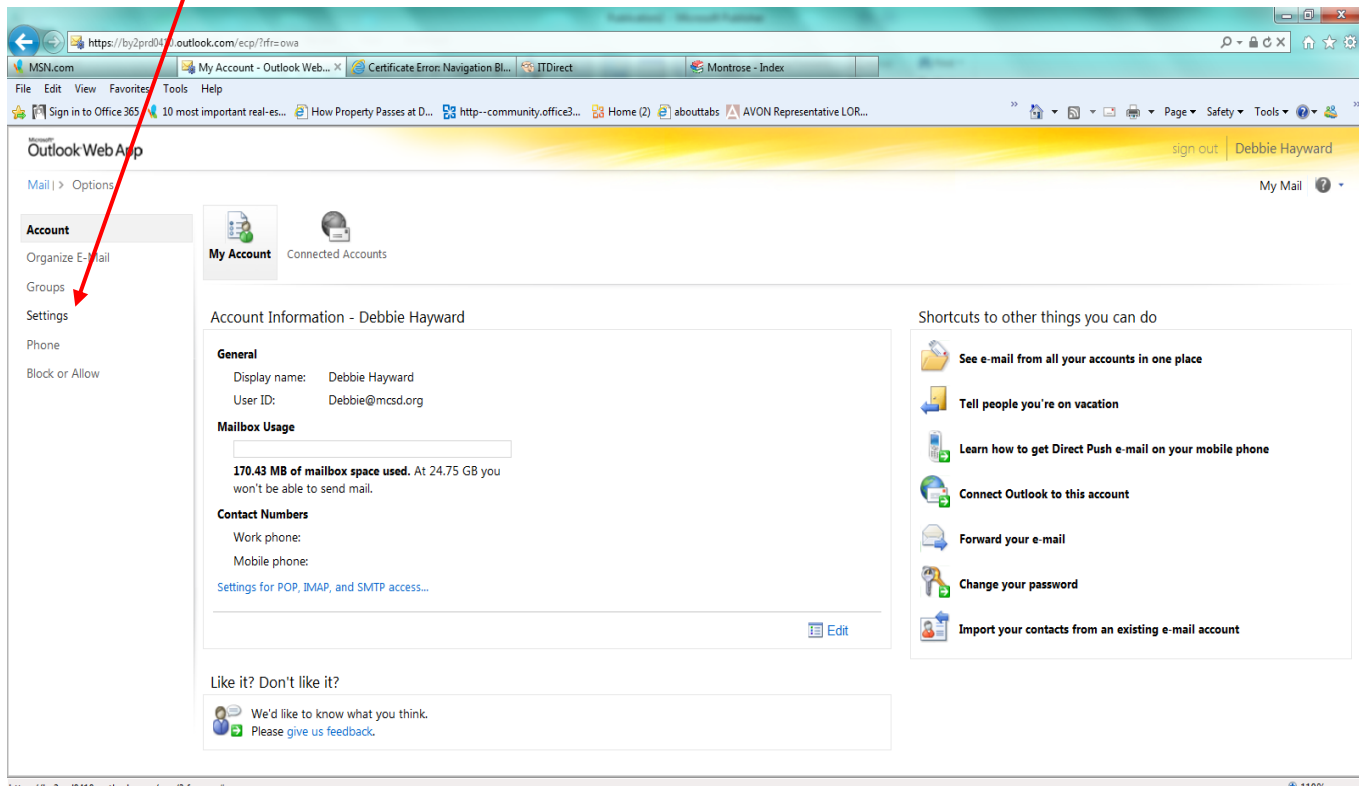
Publication2 - Microsoft Publisher

https://by2prd04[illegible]0.outlook.com/ecp/?rfr=owa

MSN.com
My Account - Outlook Web...
Certificate Error: Navigation Bl...
ITDirect
Montrose - Index

File Edit View Favorites Tools Help

Sign in to Office 365
10 most important real-es...
How Property Passes at D...
http--community.office3...
Home (2)
abouttabs
AVON Representative LOR...

Page ▾ Safety ▾ Tools ▾

Outlook Web App
sign out Debbie Hayward

Mail | > Options
My Mail

Account
Organize E-Mail
Groups
Settings
Phone
Block or Allow

My Account
Connected Accounts

Account Information - Debbie Hayward

General
Display name: Debbie Hayward
User ID: Debbie@mcsd.org

Mailbox Usage
170.43 MB of mailbox space used. At 24.75 GB you won't be able to send mail.

Contact Numbers
Work phone:
Mobile phone:

Settings for POP, IMAP, and SMTP access...

Edit

Shortcuts to other things you can do
See e-mail from all your accounts in one place
Tell people you're on vacation
Learn how to get Direct Push e-mail on your mobile phone
Connect Outlook to this account
Forward your e-mail
Change your password
Import your contacts from an existing e-mail account

Like it? Don't like it?
We'd like to know what you think.
Please give us feedback.